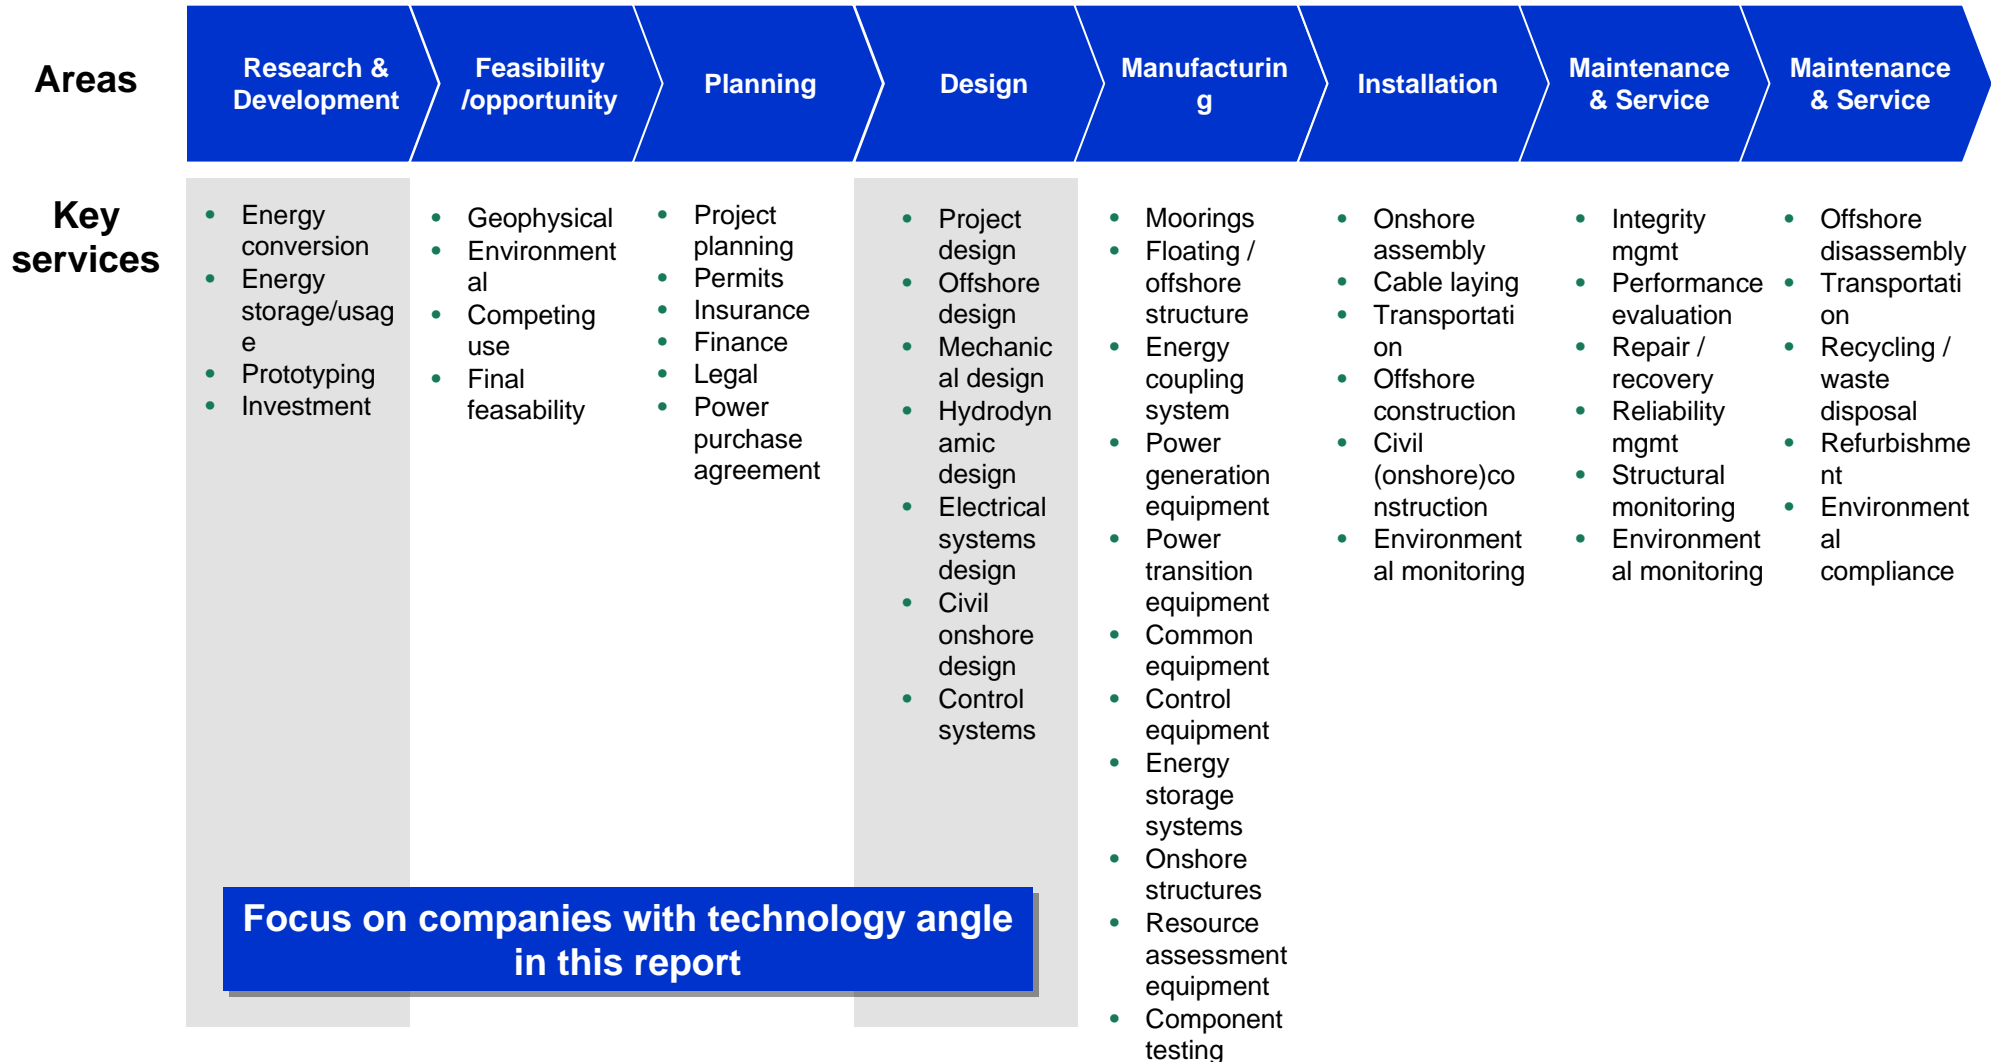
Areas

Research & Development

Feasibility /opportunity

Planning

Design

Manufacturing

Installation

Maintenance & Service

Maintenance & Service

Key services

- Energy conversion
- Energy storage/usage
- Prototyping
- Investment

- Geophysical
- Environmental
- Competing use
- Final feasability

- Project planning
- Permits
- Insurance
- Finance
- Legal
- Power purchase agreement

- Project design
- Offshore design
- Mechanical design
- Hydrodynamic design
- Electrical systems design
- Civil onshore design
- Control systems

- Moorings
- Floating / offshore structure
- Energy coupling system
- Power generation equipment
- Power transition equipment
- Common equipment
- Control equipment
- Energy storage systems
- Onshore structures
- Resource assessment equipment
- Component testing

- Onshore assembly
- Cable laying
- Transportation
- Offshore construction
- Civil (onshore)construction
- Environmental monitoring

- Integrity mgmt
- Performance evaluation
- Repair / recovery
- Reliability mgmt
- Structural monitoring
- Environmental monitoring

- Offshore disassembly
- Transportation
- Recycling / waste disposal
- Refurbishment
- Environmental compliance

Focus on companies with technology angle in this report